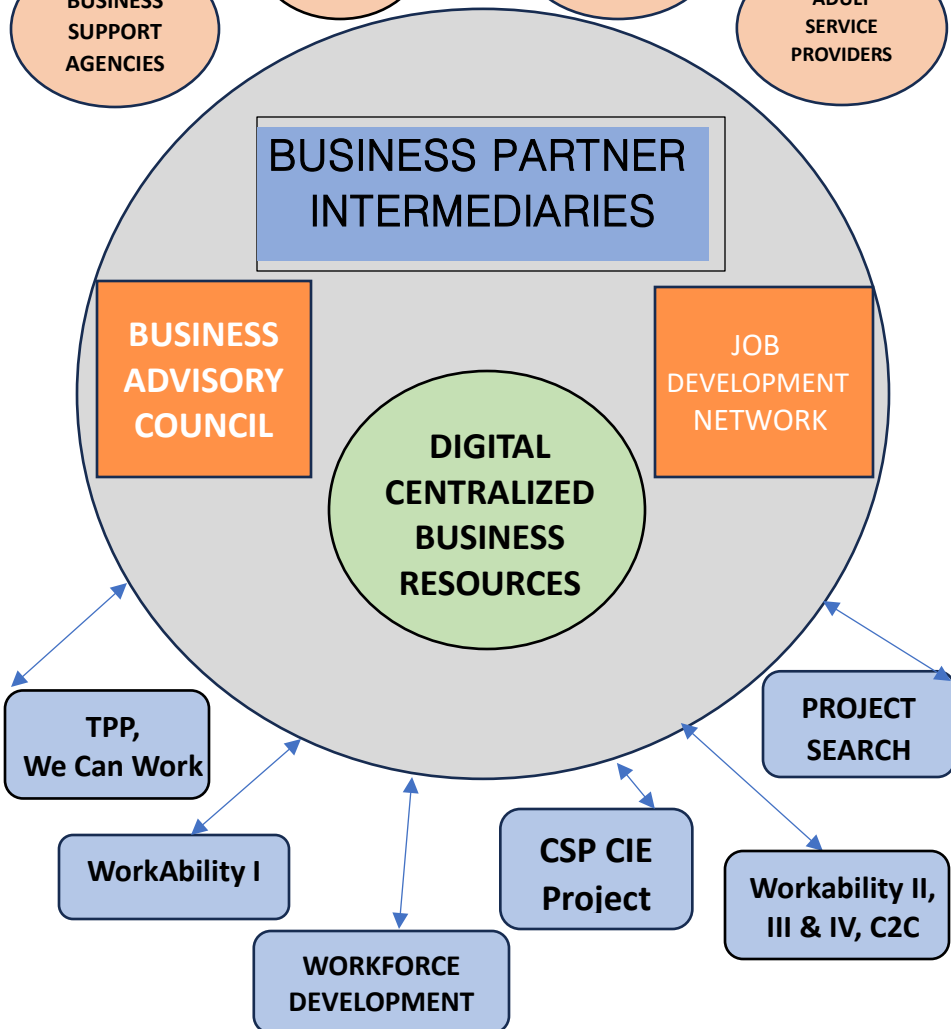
BUSINESS SUPPORT AGENCIES

ADULT SERVICE PROVIDERS

BUSINESS PARTNER INTERMEDIARIES

BUSINESS ADVISORY COUNCIL

JOB DEVELOPMENT NETWORK

DIGITAL CENTRALIZED BUSINESS RESOURCES

TPP, We Can Work

PROJECT SEARCH

WorkAbility I

CSP CIE Project

Workability II, III & IV, C2C

WORKFORCE DEVELOPMENT